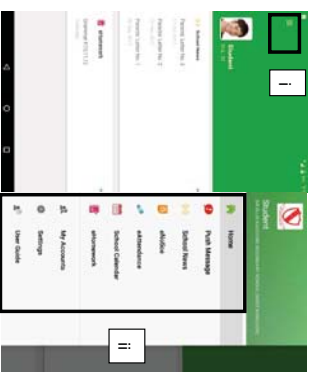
Student

Parents Letter No. 3

Parents Letter No. 2

Parents Letter No. 1

eHomework

i.

Student

Home

Push Message

School News

eNotice

eAttendance

School Calendar

eHomework

My Accounts

Settings

User Guide

ii.